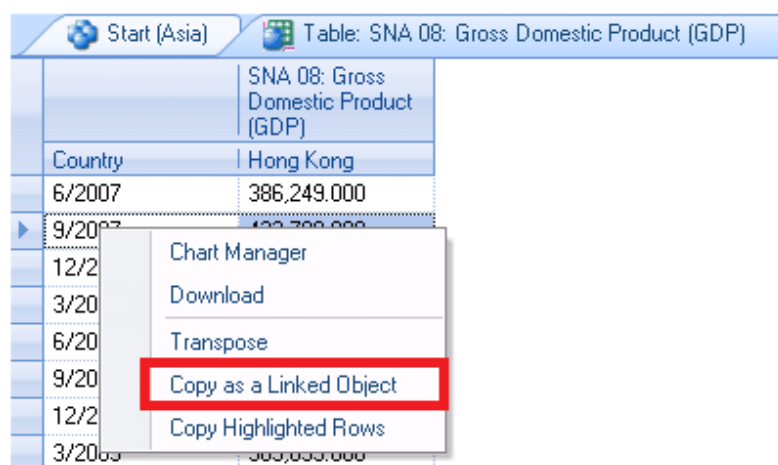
Start (Asia)

Table: SNA 08: Gross Domestic Product (GDP)

|  | SNA 08: Gross Domestic Product (GDP) |
|---|---|
| Country | Hong Kong |
| 6/2007 | 386,249.000 |
| 9/20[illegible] | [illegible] |
| 12/2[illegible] | |
| 3/20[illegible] | |
| 6/20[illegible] | |
| 9/20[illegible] | |
| 12/2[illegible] | |
| 3/20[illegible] | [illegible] |

Chart Manager
Download
Transpose
Copy as a Linked Object
Copy Highlighted Rows